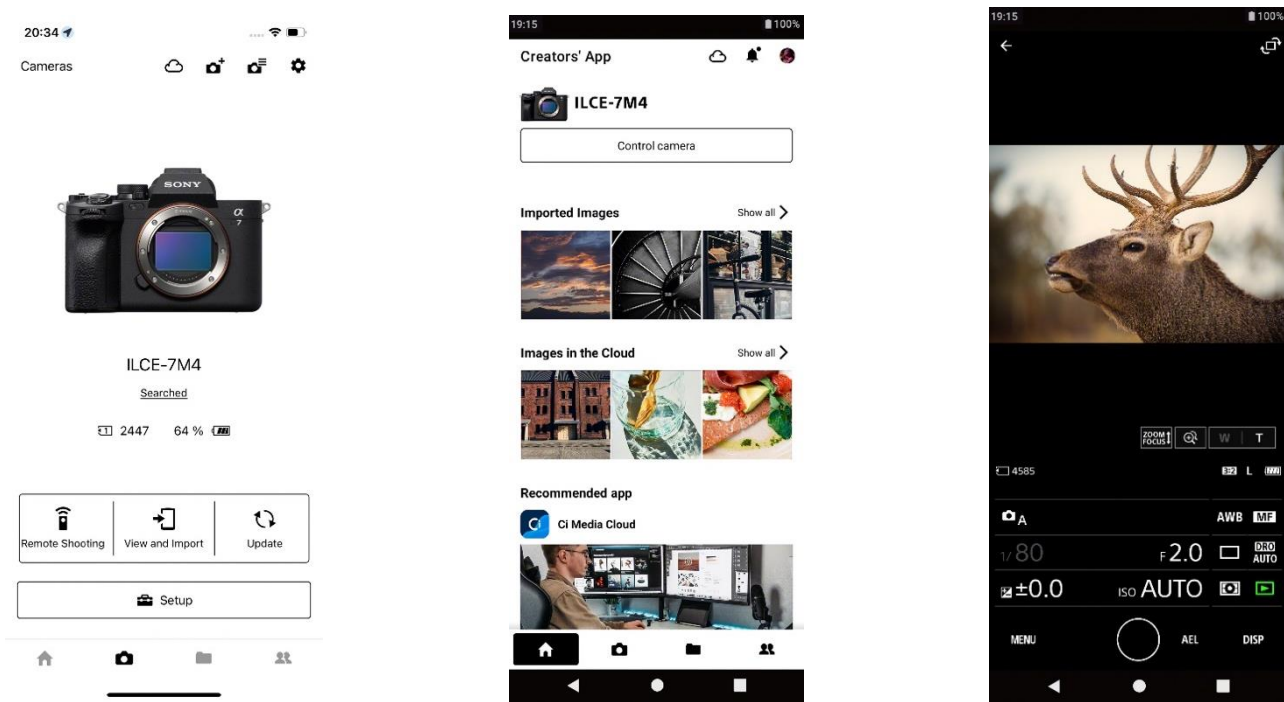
20:34

Cameras

SONY

α 7

ILCE-7M4

Searched

2447 64 %

Remote Shooting

View and Import

Update

Setup

19:15 100%

Creators' App

ILCE-7M4

Control camera

Imported Images

Show all

Images in the Cloud

Show all

Recommended app

Ci Media Cloud

19:15 100%

ZOOM FOCUS

W T

4585

3:2 L

A

AWB MF

1/80

F2.0

DRO AUTO

±0.0

ISO AUTO

MENU

AEL

DISP